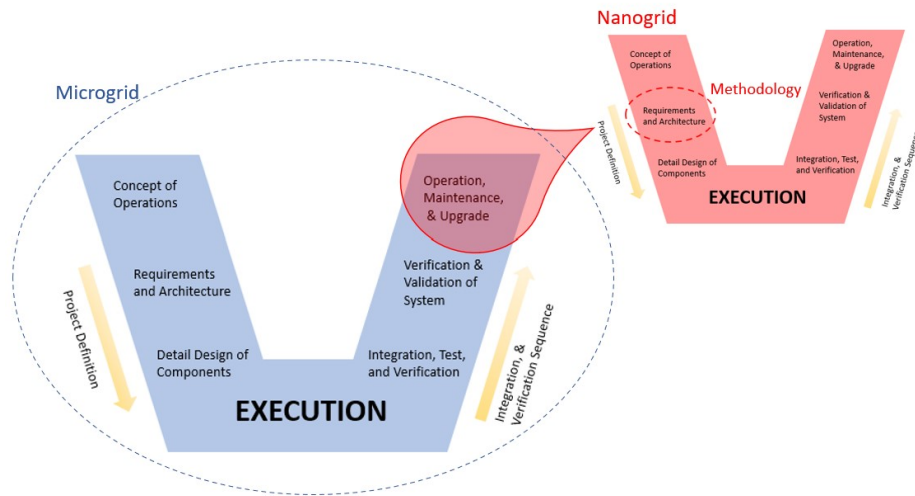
Microgrid

Concept of Operations

Requirements and Architecture

Detail Design of Components

Project Definition

Operation, Maintenance, & Upgrade

Verification & Validation of System

Integration, Test, and Verification

Integration, & Verification Sequence

EXECUTION

Nanogrid

Concept of Operations

Methodology

Requirements and Architecture

Detail Design of Components

Project Definition

Operation, Maintenance, & Upgrade

Verification & Validation of System

Integration, Test, and Verification

Integration, & Verification Seque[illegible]

EXECUTION